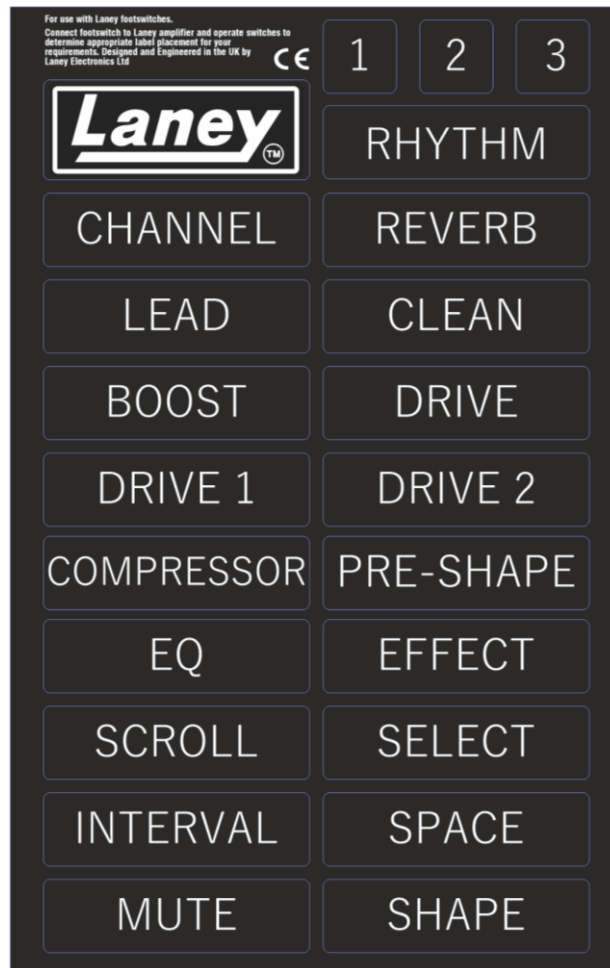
For use with Laney footswitches.
Connect footswitch to Laney amplifier and operate switches to determine appropriate label placement for your requirements. Designed and Engineered in the UK by Laney Electronics Ltd

CE

1
2
3

Laney TM

RHYTHM

CHANNEL
REVERB

LEAD
CLEAN

BOOST
DRIVE

DRIVE 1
DRIVE 2

COMPRESSOR
PRE-SHAPE

EQ
EFFECT

SCROLL
SELECT

INTERVAL
SPACE

MUTE
SHAPE